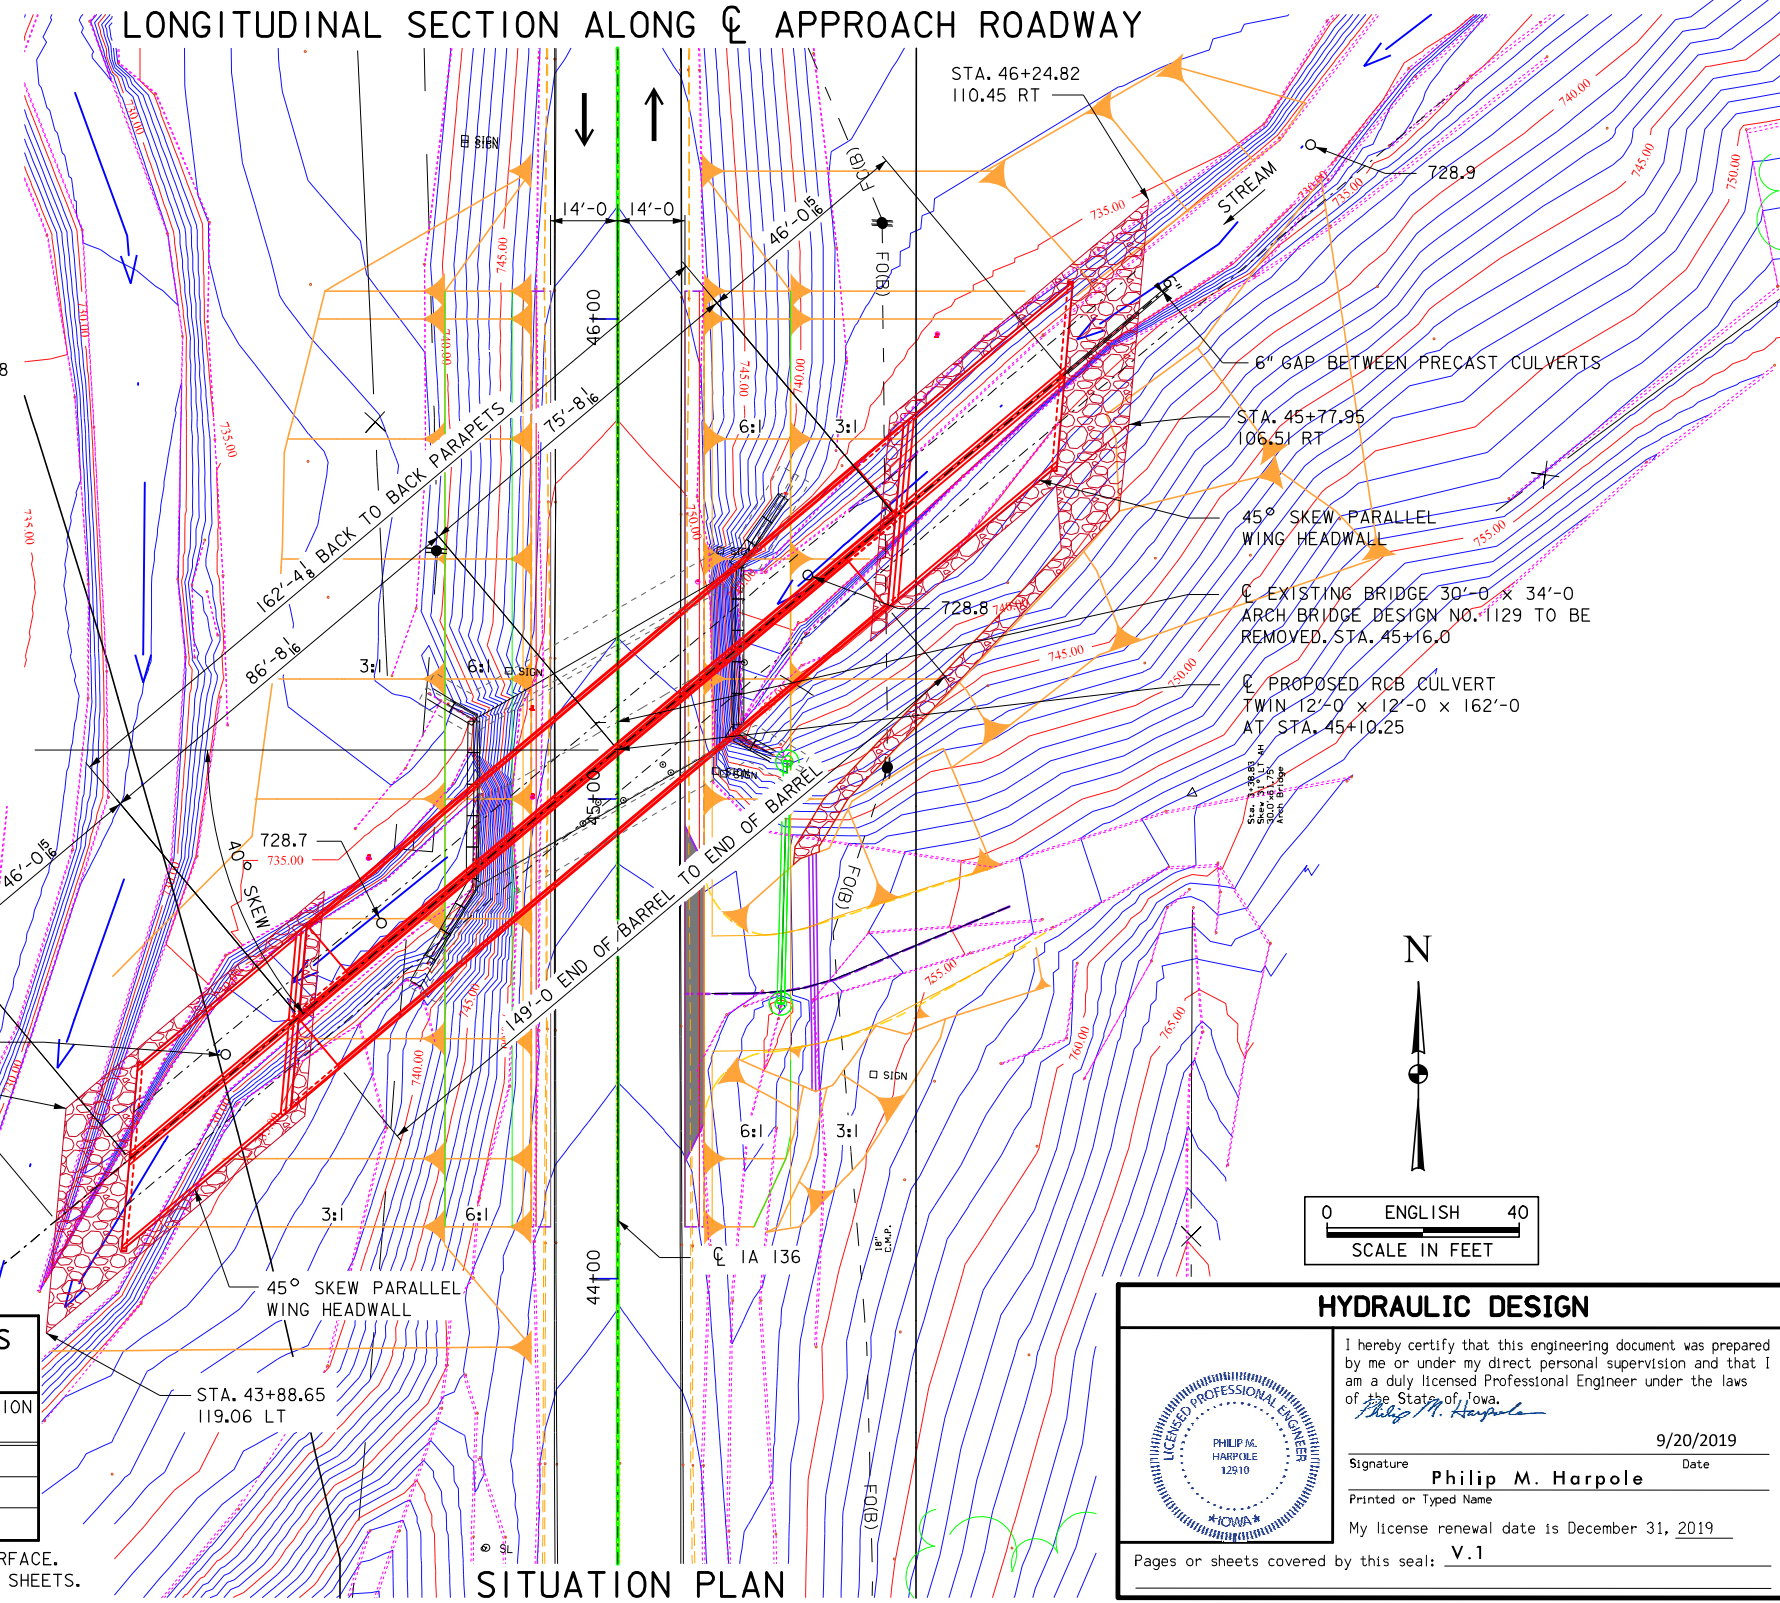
LONGITUDINAL SECTION ALONG ℄ APPROACH ROADWAY

STA. 46+24.82
110.45 RT

728.9

STREAM

14'-0 14'-0

46'-0$\frac{15}{16}$

46+00

F.O.(B)

740.00
745.00
735.00
745.00
740.00
730.00
735.00
740.00
745.00
750.00
755.00
760.00
765.00

6" GAP BETWEEN PRECAST CULVERTS

STA. 45+77.95
106.51 RT

75'-8$\frac{1}{16}$

162'-4$\frac{1}{8}$ BACK TO BACK PARAPETS

6:1
3:1

45° SKEW PARALLEL
WING HEADWALL

℄ EXISTING BRIDGE 30'-0 x 34'-0
ARCH BRIDGE DESIGN NO. 1129 TO BE
REMOVED. STA. 45+16.0

728.8

86'-8$\frac{1}{16}$

3:1
6:1
SIGN

℄ PROPOSED RCB CULVERT
TWIN 12'-0 x 12'-0 x 162'-0
AT STA. 45+10.25

45+00

728.7
735.00

40° SKEW

46'-0$\frac{15}{16}$

149'-0 END OF BARREL TO END OF BARREL

F.O.(B)

SIGN

N

6:1
3:1

3:1
6:1

0 ENGLISH 40
SCALE IN FEET

45° SKEW PARALLEL
WING HEADWALL

44+00

℄ IA 136

18" C.M.P.

STA. 43+88.65
119.06 LT

F.O.(B)

SL

SITUATION PLAN

RFACE.
SHEETS.

HYDRAULIC DESIGN

I hereby certify that this engineering document was prepared by me or under my direct personal supervision and that I am a duly licensed Professional Engineer under the laws of the State of Iowa.

LICENSED PROFESSIONAL ENGINEER
PHILIP M.
HARPOLE
12910
IOWA

Philip M. Harpole

9/20/2019

Signature Date

Philip M. Harpole

Printed or Typed Name

My license renewal date is December 31, 2019

Pages or sheets covered by this seal: V.1